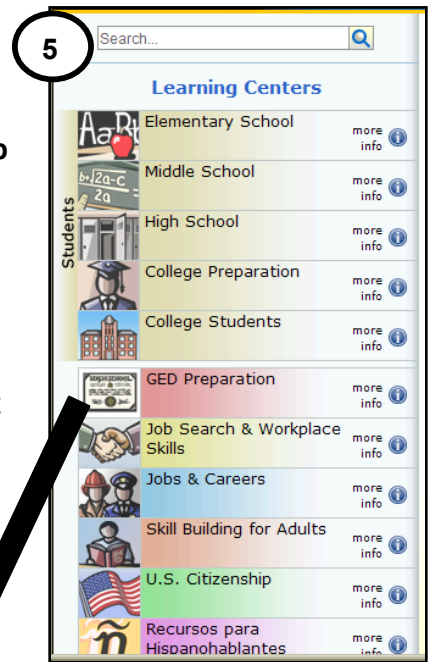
5

Search...

Learning Centers

Students

Elementary School more info

Middle School more info

High School more info

College Preparation more info

College Students more info

GED Preparation more info

Job Search & Workplace Skills more info

Jobs & Careers more info

Skill Building for Adults more info

U.S. Citizenship more info

Recursos para Hispanohablantes more info